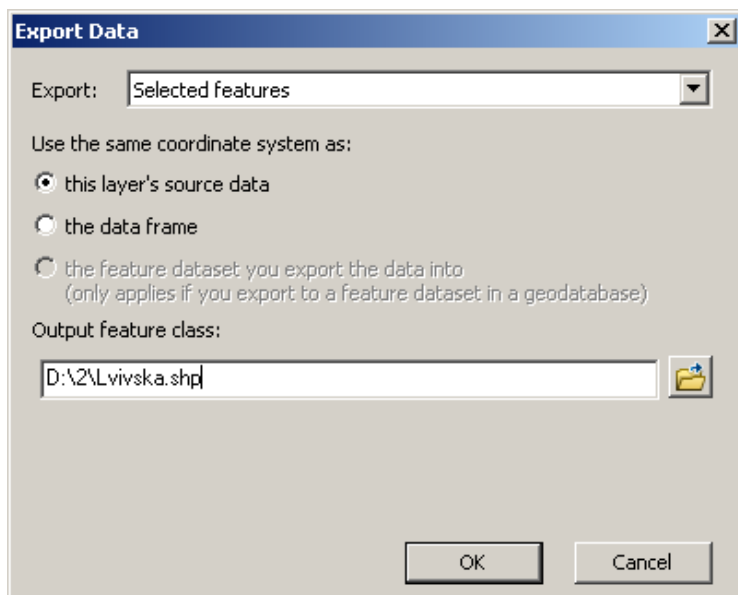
Export Data

Export: Selected features

Use the same coordinate system as:

this layer's source data

the data frame

the feature dataset you export the data into
(only applies if you export to a feature dataset in a geodatabase)

Output feature class:

D:\2\Lvivska.shp

OK

Cancel